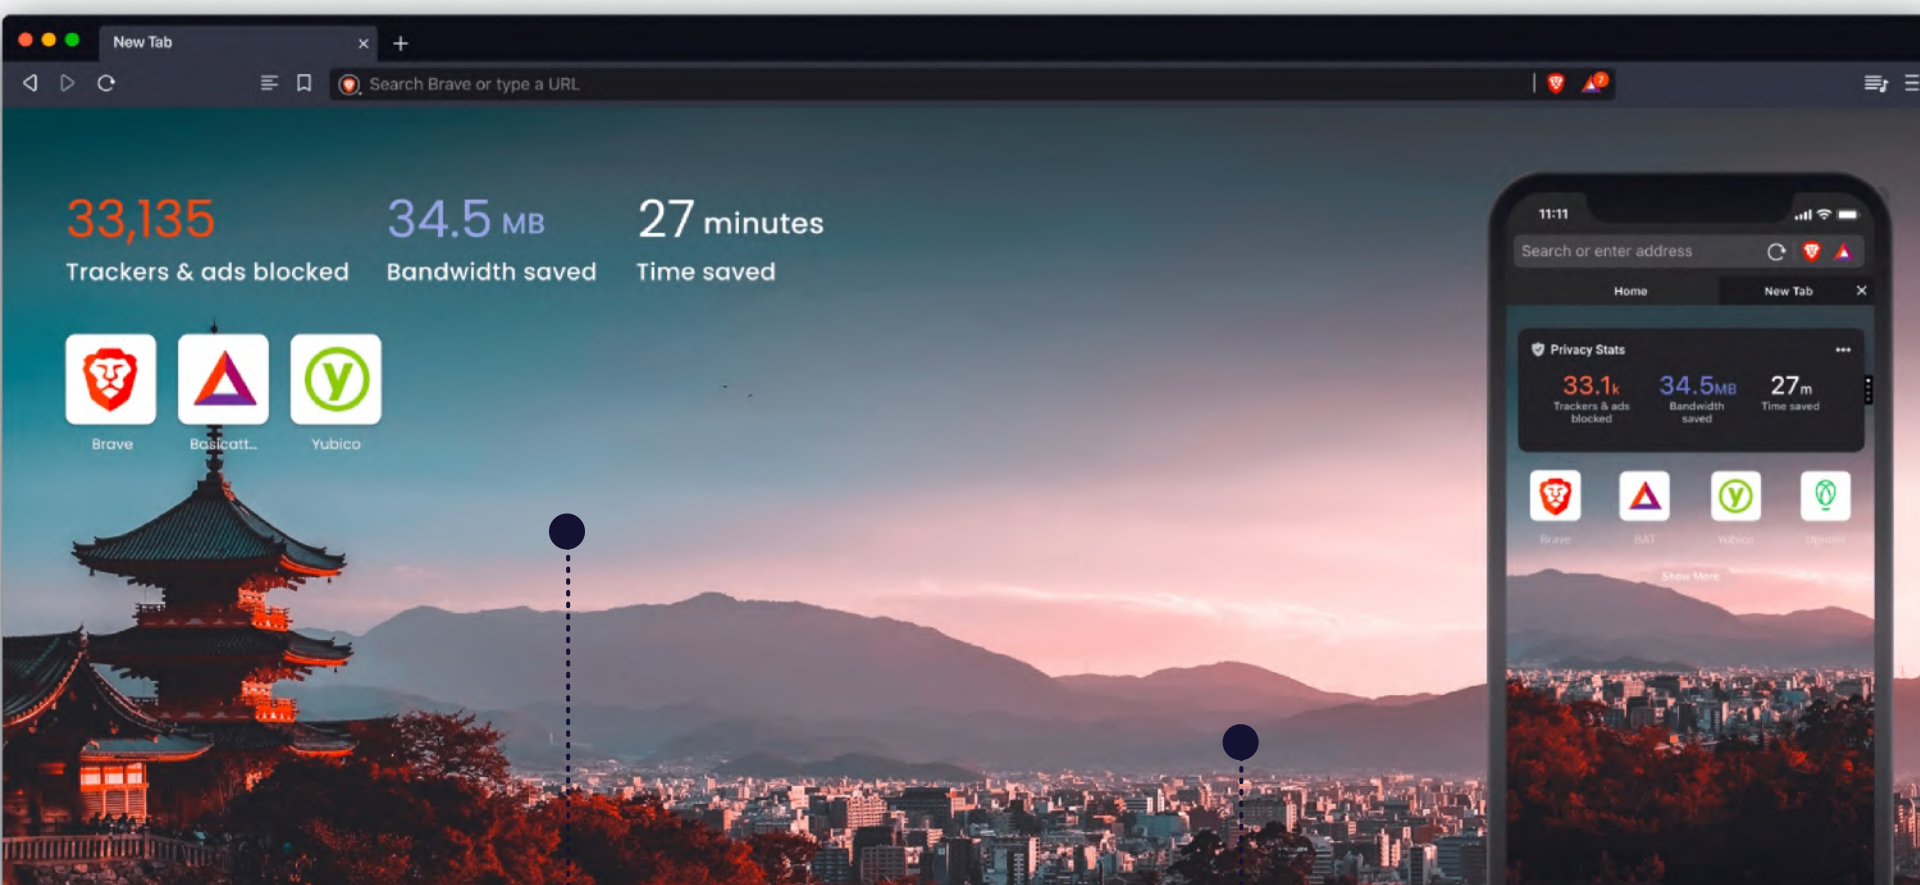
New Tab

Search Brave or type a URL

33,135
Trackers & ads blocked

34.5 MB
Bandwidth saved

27 minutes
Time saved

Brave

Basicatt...

Yubico

11:11

Search or enter address

Home

New Tab

Privacy Stats

33.1k
Trackers & ads blocked

34.5MB
Bandwidth saved

27m
Time saved

Brave

BAT

Yubico

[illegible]

Show More